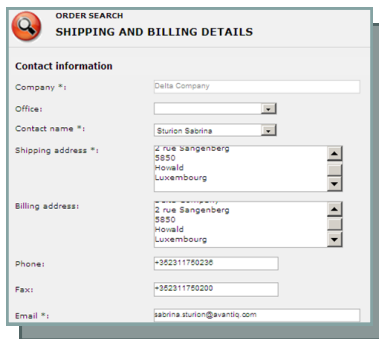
ORDER SEARCH
SHIPPING AND BILLING DETAILS

Contact information

Company *: Delta Company

Office:

Contact name *: Sturion Sabrina

Shipping address *: 2 rue Sangenberg
5850
Howald
Luxembourg

Billing address: Delta Company
2 rue Sangenberg
5850
Howald
Luxembourg

Phone: +352311750236

Fax: +352311750200

Email *: sabrina.sturion@avantiq.com